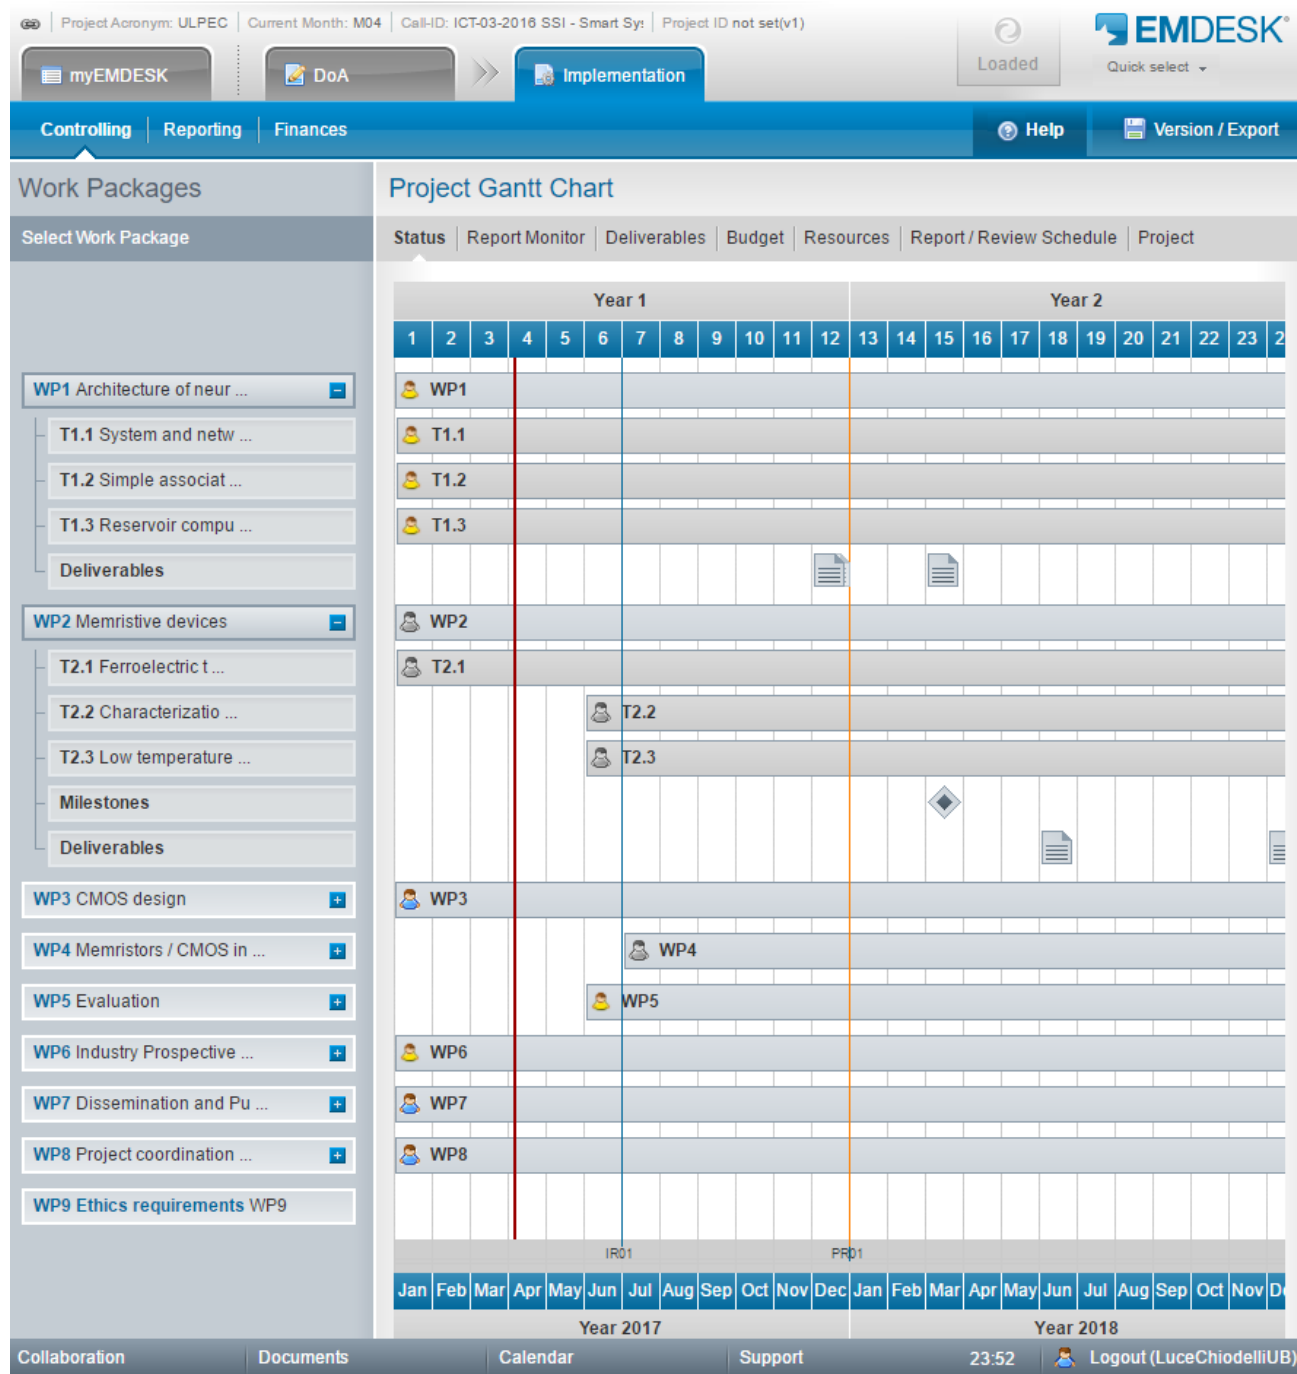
Project Acronym: ULPEC | Current Month: M04 | Call-ID: ICT-03-2016 SSI - Smart Sy: | Project ID not set(v1)

myEMDESK | DoA | Implementation | Loaded | EMDESK | Quick select

Controlling | Reporting | Finances | Help | Version / Export

Work Packages

Select Work Package

WP1 Architecture of neur ...
T1.1 System and netw ...
T1.2 Simple associat ...
T1.3 Reservoir compu ...
Deliverables
WP2 Memristive devices
T2.1 Ferroelectric t ...
T2.2 Characterizatio ...
T2.3 Low temperature ...
Milestones
Deliverables
WP3 CMOS design
WP4 Memristors / CMOS in ...
WP5 Evaluation
WP6 Industry Prospective ...
WP7 Dissemination and Pu ...
WP8 Project coordination ...
WP9 Ethics requirements WP9

Project Gantt Chart

Status | Report Monitor | Deliverables | Budget | Resources | Report / Review Schedule | Project

Year 1 | Year 2

1 2 3 4 5 6 7 8 9 10 11 12 13 14 15 16 17 18 19 20 21 22 23 2

WP1
T1.1
T1.2
T1.3
WP2
T2.1
T2.2
T2.3
WP3
WP4
WP5
WP6
WP7
WP8

IR01 PR01

Jan Feb Mar Apr May Jun Jul Aug Sep Oct Nov Dec Jan Feb Mar Apr May Jun Jul Aug Sep Oct Nov D

Year 2017 | Year 2018

Collaboration | Documents | Calendar | Support | 23:52 | Logout (LuceChiodelliUB)